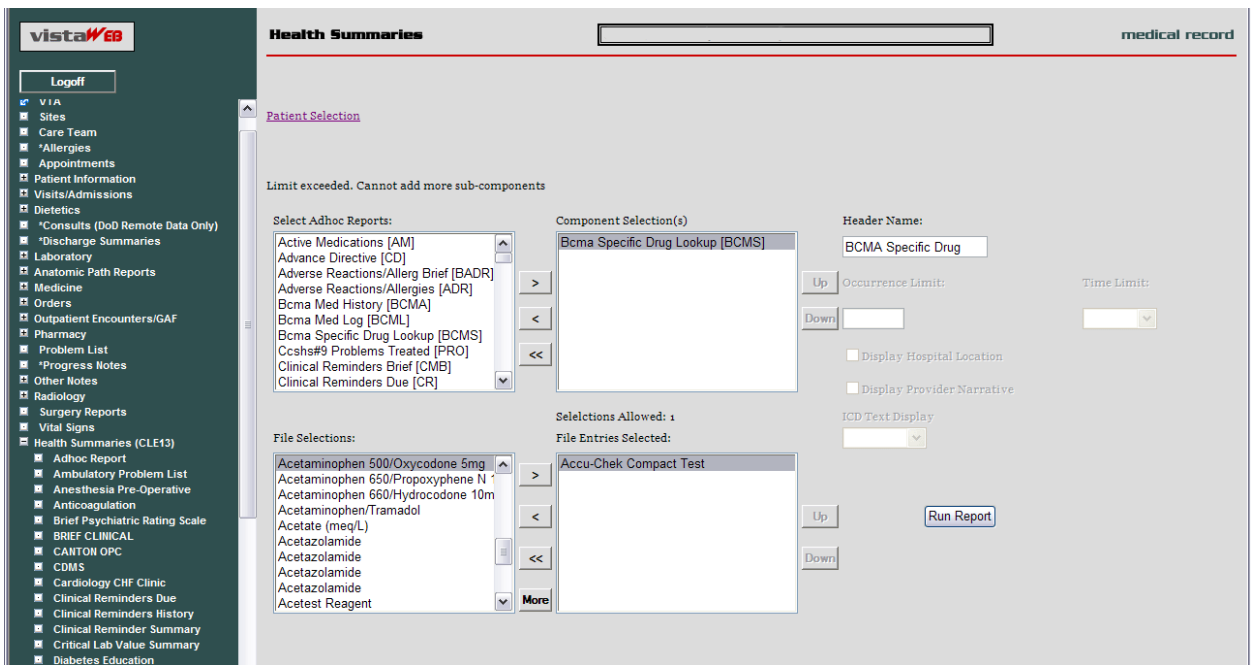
vistaWEB

Logoff

VIA
Sites
Care Team
*Allergies
Appointments
Patient Information
Visits/Admissions
Dietetics
*Consults (DoD Remote Data Only)
*Discharge Summaries
Laboratory
Anatomic Path Reports
Medicine
Orders
Outpatient Encounters/GAF
Pharmacy
Problem List
*Progress Notes
Other Notes
Radiology
Surgery Reports
Vital Signs
Health Summaries (CLE13)
Adhoc Report
Ambulatory Problem List
Anesthesia Pre-Operative
Anticoagulation
Brief Psychiatric Rating Scale
BRIEF CLINICAL
CANTON OPC
CDMS
Cardiology CHF Clinic
Clinical Reminders Due
Clinical Reminders History
Clinical Reminder Summary
Critical Lab Value Summary
Diabetes Education

Health Summaries

medical record

Patient Selection

Limit exceeded. Cannot add more sub-components

Select Adhoc Reports:
Active Medications [AM]
Advance Directive [CD]
Adverse Reactions/Allerg Brief [BADR]
Adverse Reactions/Allergies [ADR]
Bcma Med History [BCMA]
Bcma Med Log [BCML]
Bcma Specific Drug Lookup [BCMS]
Ccshs#9 Problems Treated [PRO]
Clinical Reminders Brief [CMB]
Clinical Reminders Due [CR]

>
<
<<

Component Selection(s)
Bcma Specific Drug Lookup [BCMS]

Header Name:
BCMA Specific Drug

Up
Down
Occurrence Limit:
Time Limit:
Display Hospital Location
Display Provider Narrative

Selelctions Allowed: 1
ICD Text Display

File Selections:
Acetaminophen 500/Oxycodone 5mg
Acetaminophen 650/Propoxyphene N
Acetaminophen 660/Hydrocodone 10m
Acetaminophen/Tramadol
Acetate (meq/L)
Acetazolamide
Acetazolamide
Acetazolamide
Acetazolamide
Acetest Reagent

>
<
<<
More

File Entries Selected:
Accu-Chek Compact Test

Up
Down

Run Report